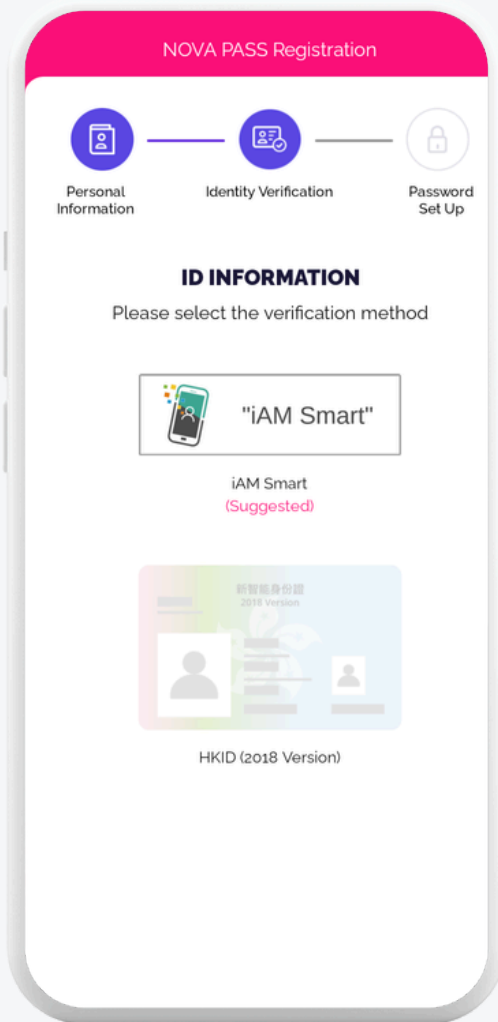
NOVA PASS Registration

Personal Information

Identity Verification

Password Set Up

ID INFORMATION

Please select the verification method

"iAM Smart"

iAM Smart
(Suggested)

新智能身份證
2018 Version

HKID (2018 Version)